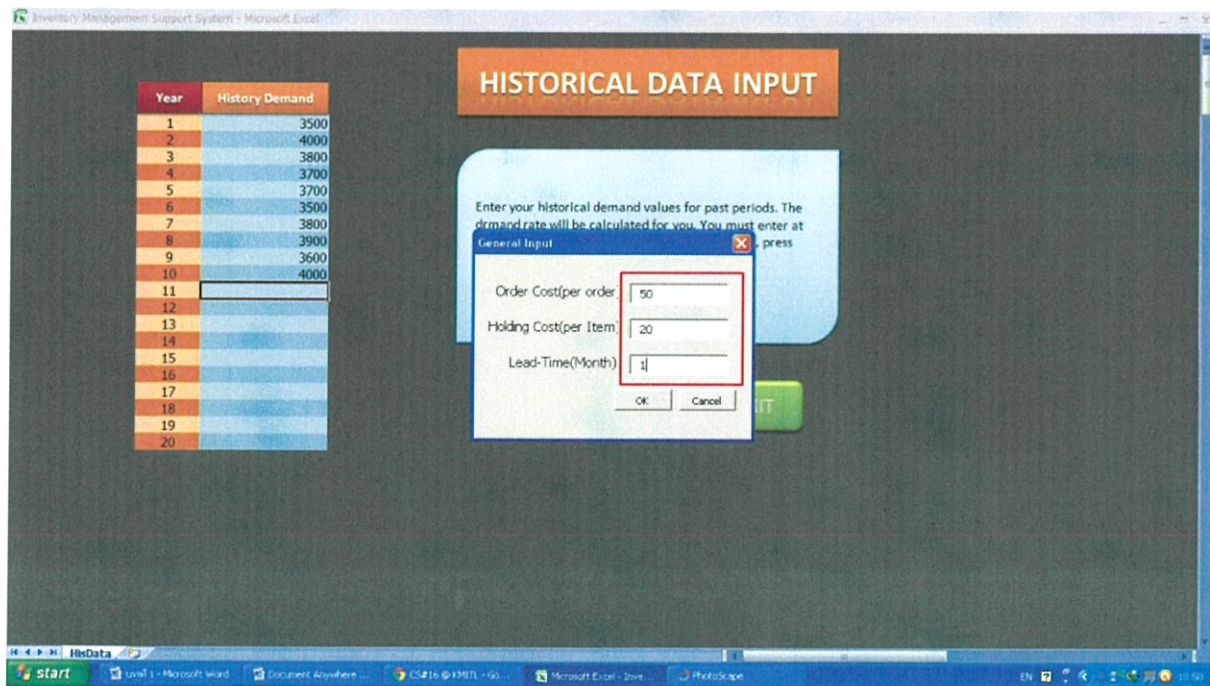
Inventory Management Support System - Microsoft Excel

HISTORICAL DATA INPUT

| Year | History Demand |
|---|---|
| 1 | 3500 |
| 2 | 4000 |
| 3 | 3800 |
| 4 | 3700 |
| 5 | 3700 |
| 6 | 3500 |
| 7 | 3800 |
| 8 | 3900 |
| 9 | 3600 |
| 10 | 4000 |
| 11 | |
| 12 | |
| 13 | |
| 14 | |
| 15 | |
| 16 | |
| 17 | |
| 18 | |
| 19 | |
| 20 | |

Enter your historical demand values for past periods. The drmand rate will be calculated for you. You must enter at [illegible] press

General Input

Order Cost(per order) 50

Holding Cost(per Item) 20

Lead-Time(Month) 1

OK Cancel

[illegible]IT

HisData

start Unit 1 - Microsoft Word Document Anywhere ... CS#16 @ KMITL - Go... Microsoft Excel - Inve... PhotoScape

EN 10:50